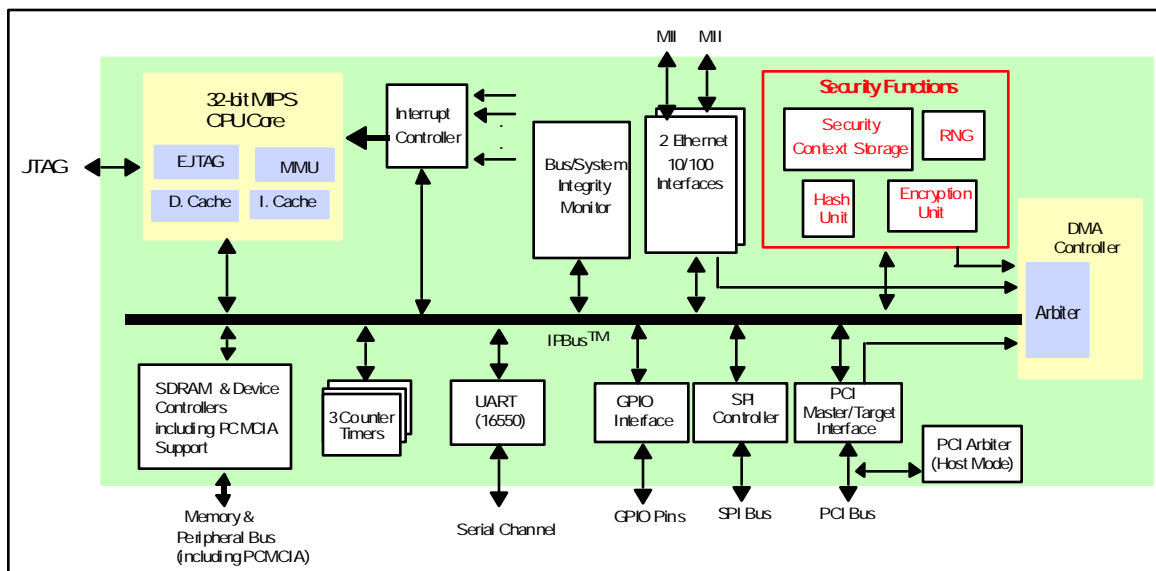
MII MII

32-bit MIPS CPU Core

EJTAG

MMU

D. Cache

I. Cache

JTAG

Interrupt Controller

Bus/System Integrity Monitor

2 Ethernet 10/100 Interfaces

Security Functions

Security Context Storage

RNG

Hash Unit

Encryption Unit

DMA Controller

Arbiter

IPBus$^{TM}$

SDRAM & Device Controllers including PCMCIA Support

3 Counter Timers

UART (16550)

GPIO Interface

SPI Controller

PCI Master/Target Interface

PCI Arbiter (Host Mode)

Memory & Peripheral Bus (including PCMCIA)

Serial Channel

GPIO Pins

SPI Bus

PCI Bus